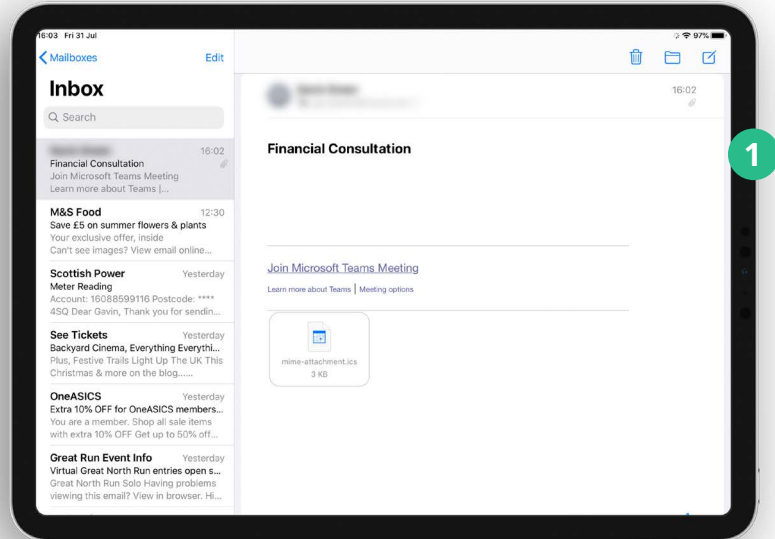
16:03 Fri 31 Jul

97%

Mailboxes

Edit

Inbox

Search

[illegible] 16:02
Financial Consultation
Join Microsoft Teams Meeting
Learn more about Teams |...

M&S Food 12:30
Save £5 on summer flowers & plants
Your exclusive offer, inside
Can't see images? View email online...

Scottish Power Yesterday
Meter Reading
Account: 16088599116 Postcode: ****
4SQ Dear Gavin, Thank you for sendin...

See Tickets Yesterday
Backyard Cinema, Everything Everythi...
Plus, Festive Trails Light Up The UK This
Christmas & more on the blog......

OneASICS Yesterday
Extra 10% OFF for OneASICS members...
You are a member. Shop all sale items
with extra 10% OFF Get up to 50% off...

Great Run Event Info Yesterday
Virtual Great North Run entries open s...
Great North Run Solo Having problems
viewing this email? View in browser. Hi...

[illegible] 16:02

Financial Consultation

Join Microsoft Teams Meeting

Learn more about Teams | Meeting options

mime-attachment.ics
3 KB

1